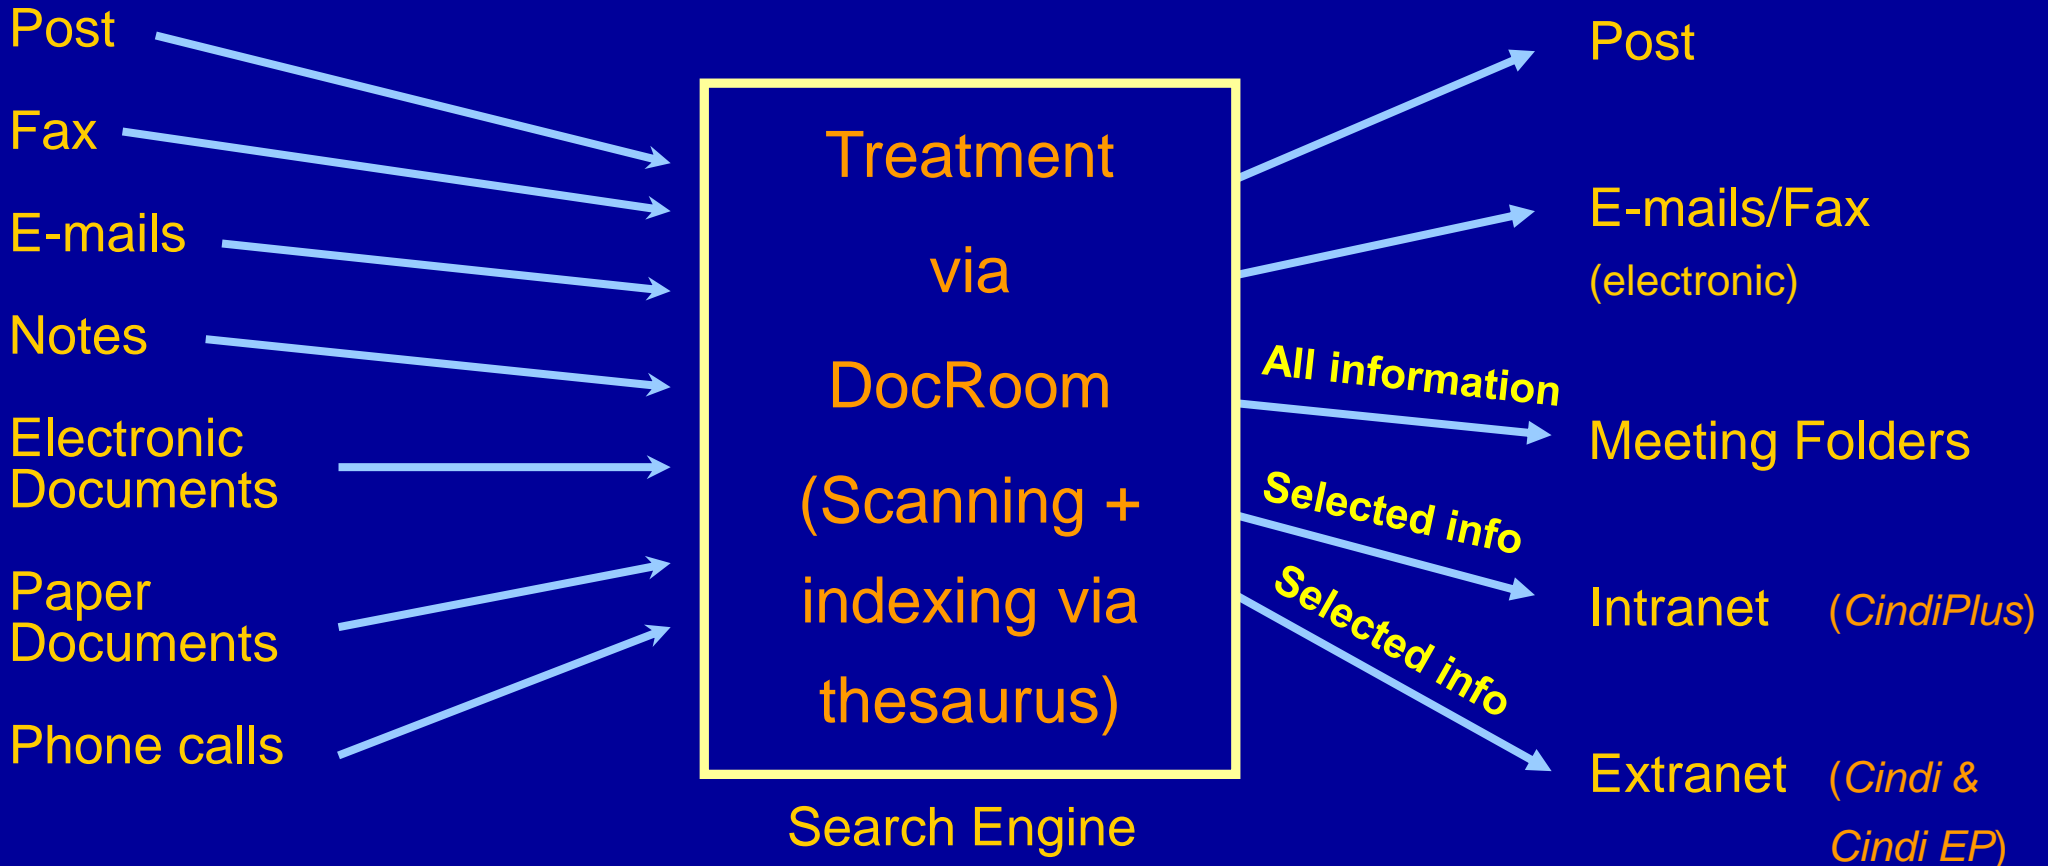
Post

Fax

E-mails

Notes

Electronic Documents

Paper Documents

Phone calls

Treatment via DocRoom (Scanning + indexing via thesaurus)

Search Engine

Post

E-mails/Fax (electronic)

All information

Meeting Folders

Selected info

Intranet (CindiPlus)

Selected info

Extranet (Cindi & Cindi EP)